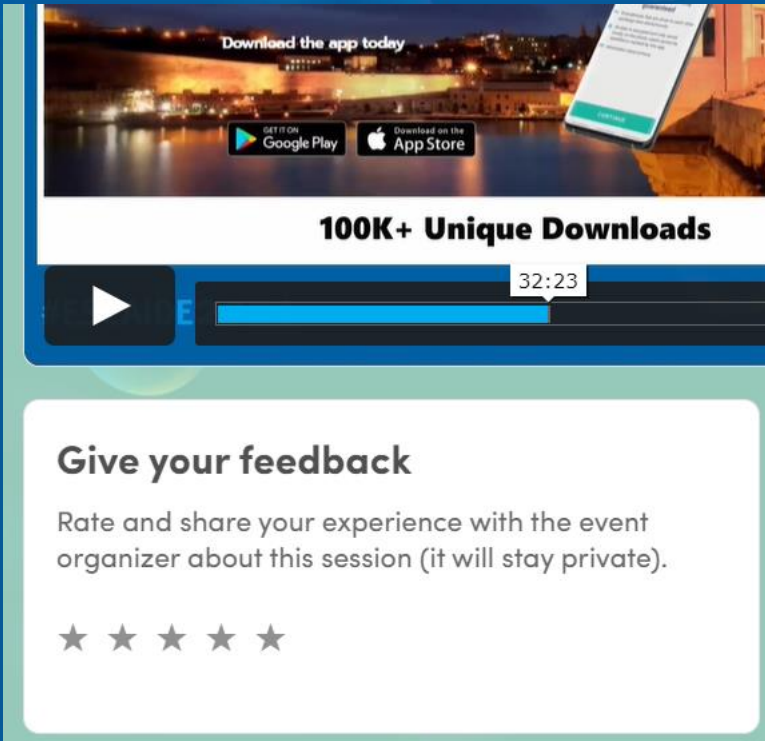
Download the app today

GET IT ON
Google Play

Download on the
App Store

CONTINUE

100K+ Unique Downloads

32:23

Give your feedback

Rate and share your experience with the event organizer about this session (it will stay private).

★ ★ ★ ★ ★